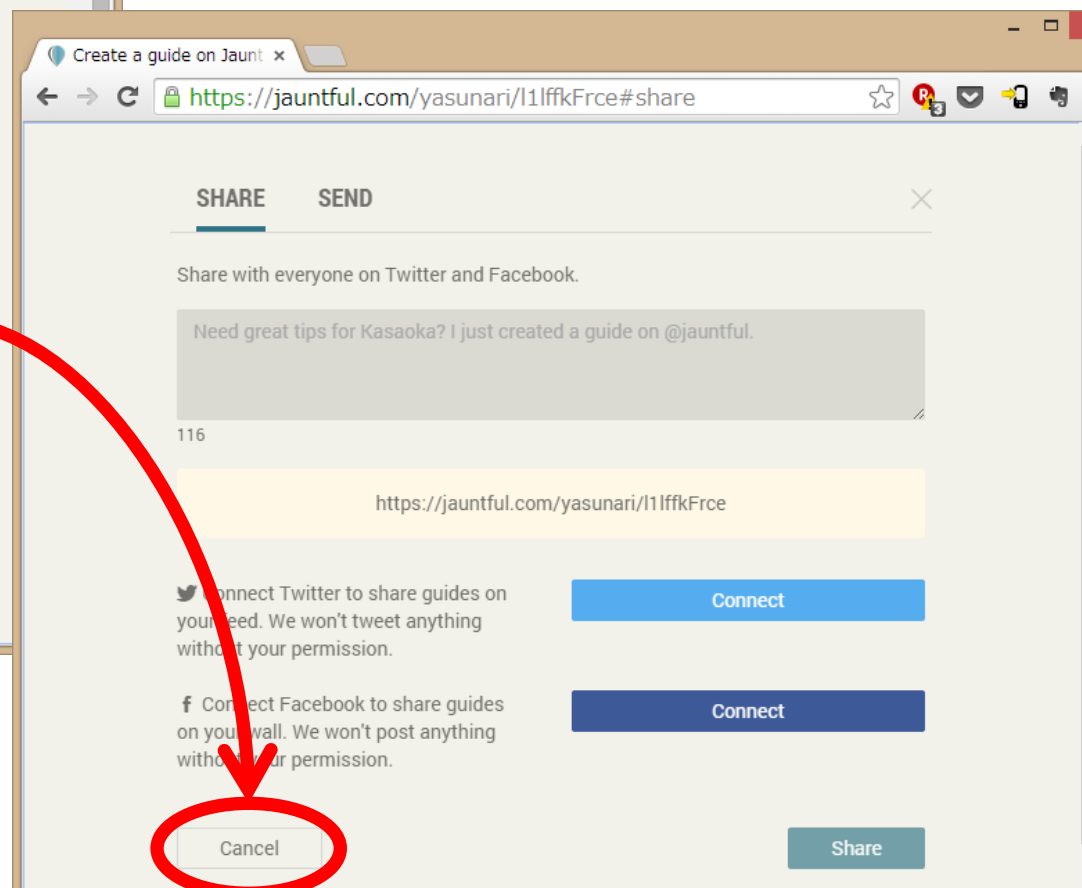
Create a guide on Jaunt ×

https://jauntful.com/yasunari/l1lffkFrce#share

SHARE SEND

Share with everyone on Twitter and Facebook.

Need great tips for Kasaoka? I just created a guide on @jauntful.

116

https://jauntful.com/yasunari/l1lffkFrce

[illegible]onnect Twitter to share guides on your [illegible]eed. We won't tweet anything witho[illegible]t your permission.

Connect

Co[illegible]nect Facebook to share guides on you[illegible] wall. We won't post anything witho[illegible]ur permission.

Connect

Cancel

Share